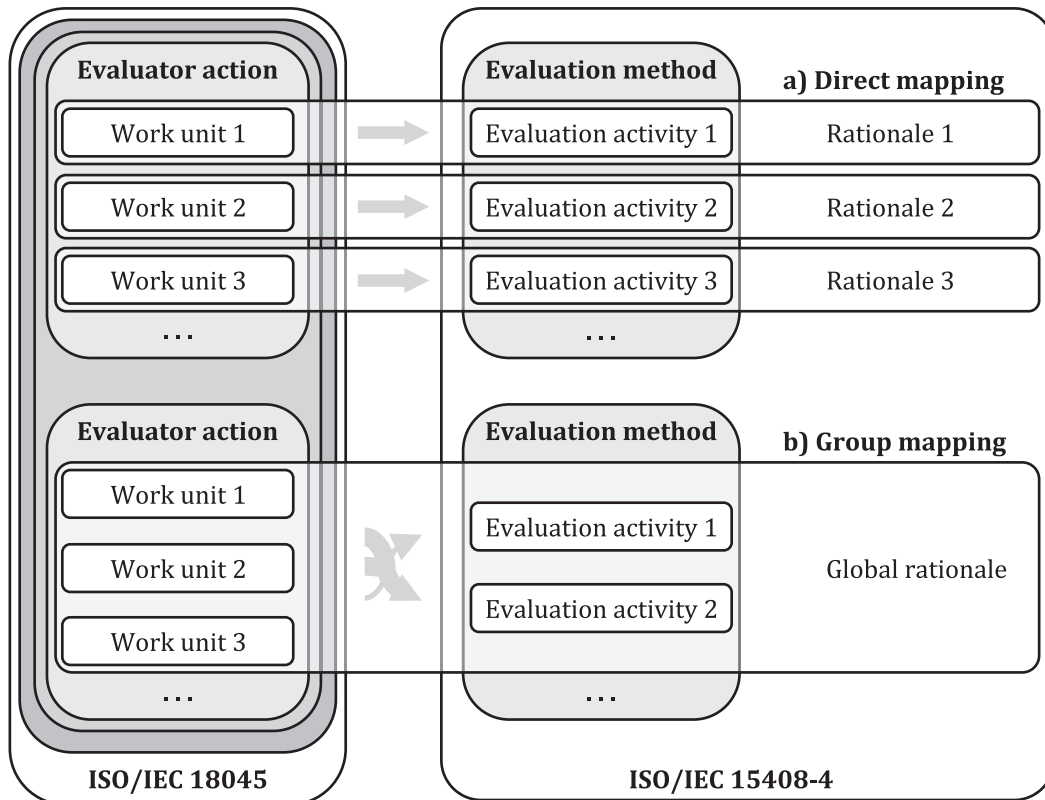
Evaluator action

Work unit 1

Work unit 2

Work unit 3

...

Evaluation method

a) Direct mapping

Evaluation activity 1

Rationale 1

Evaluation activity 2

Rationale 2

Evaluation activity 3

Rationale 3

...

Evaluator action

Work unit 1

Work unit 2

Work unit 3

...

Evaluation method

b) Group mapping

Evaluation activity 1

Evaluation activity 2

Global rationale

...

ISO/IEC 18045

ISO/IEC 15408-4